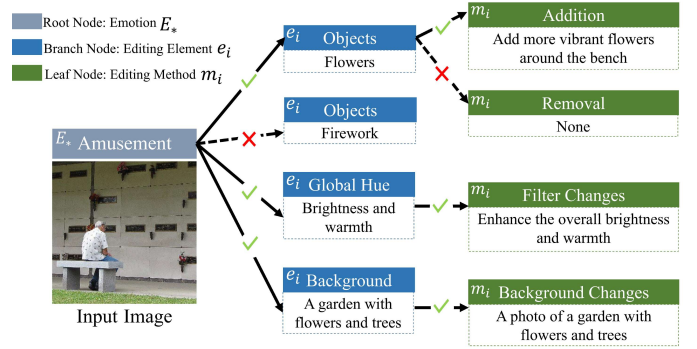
Root Node: Emotion $E_*$
Branch Node: Editing Element $e_i$
Leaf Node: Editing Method $m_i$

$E_*$ Amusement

Input Image

$e_i$ Objects
Flowers

$e_i$ Objects
Firework

$e_i$ Global Hue
Brightness and warmth

$e_i$ Background
A garden with flowers and trees

$m_i$ Addition
Add more vibrant flowers around the bench

$m_i$ Removal
None

$m_i$ Filter Changes
Enhance the overall brightness and warmth

$m_i$ Background Changes
A photo of a garden with flowers and trees